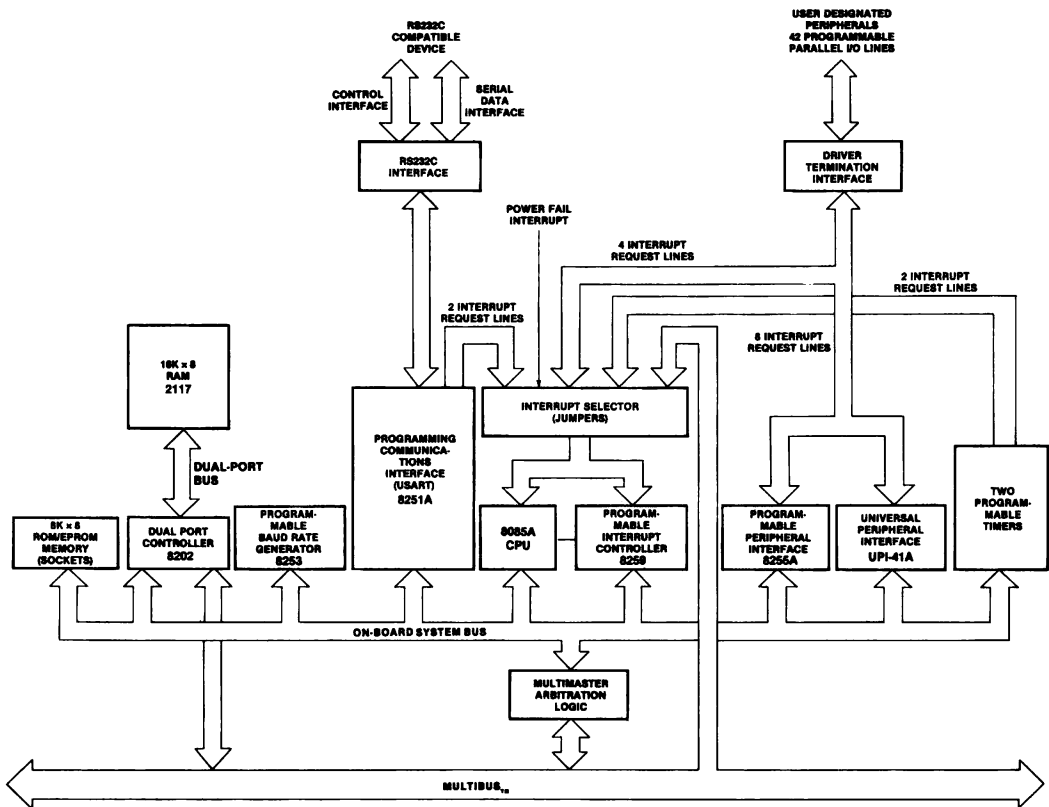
RS232C COMPATIBLE DEVICE

CONTROL INTERFACE

SERIAL DATA INTERFACE

RS232C INTERFACE

USER DESIGNATED PERIPHERALS 42 PROGRAMMABLE PARALLEL I/O LINES

DRIVER TERMINATION INTERFACE

POWER FAIL INTERRUPT

4 INTERRUPT REQUEST LINES

2 INTERRUPT REQUEST LINES

2 INTERRUPT REQUEST LINES

8 INTERRUPT REQUEST LINES

16K x 8 RAM 2117

DUAL-PORT BUS

PROGRAMMING COMMUNICATIONS INTERFACE (USART) 8251A

INTERRUPT SELECTOR (JUMPERS)

8K x 8 ROM/EPROM MEMORY (SOCKETS)

DUAL PORT CONTROLLER 8202

PROGRAMMABLE BAUD RATE GENERATOR 8253

8085A CPU

PROGRAMMABLE INTERRUPT CONTROLLER 8259

PROGRAMMABLE PERIPHERAL INTERFACE 8255A

UNIVERSAL PERIPHERAL INTERFACE UPI-41A

TWO PROGRAMMABLE TIMERS

ON-BOARD SYSTEM BUS

MULTIMASTER ARBITRATION LOGIC

MULTIBUS$_{TM}$